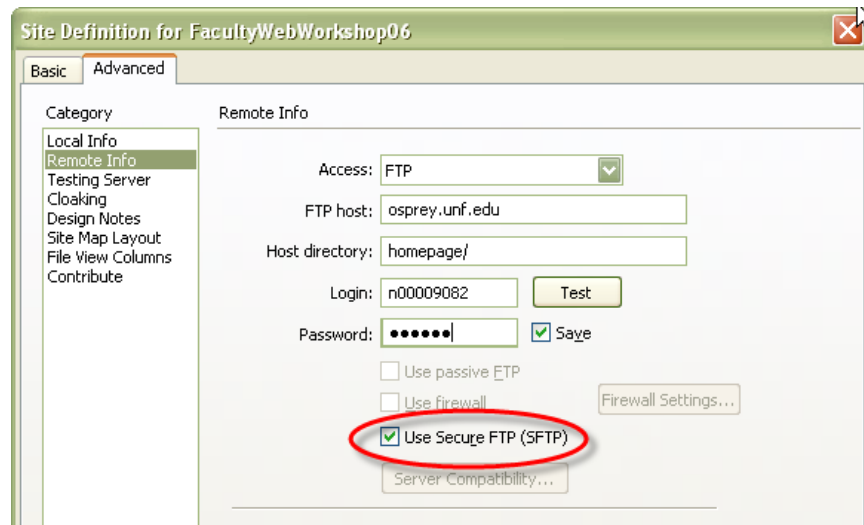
Site Definition for FacultyWebWorkshop06

Basic | Advanced

Category

Local Info
Remote Info
Testing Server
Cloaking
Design Notes
Site Map Layout
File View Columns
Contribute

Remote Info

Access: FTP

FTP host: osprey.unf.edu

Host directory: homepage/

Login: n00009082

Test

Password: ●●●●●●

Save

Use passive FTP

Use firewall

Firewall Settings...

Use Secure FTP (SFTP)

Server Compatibility...